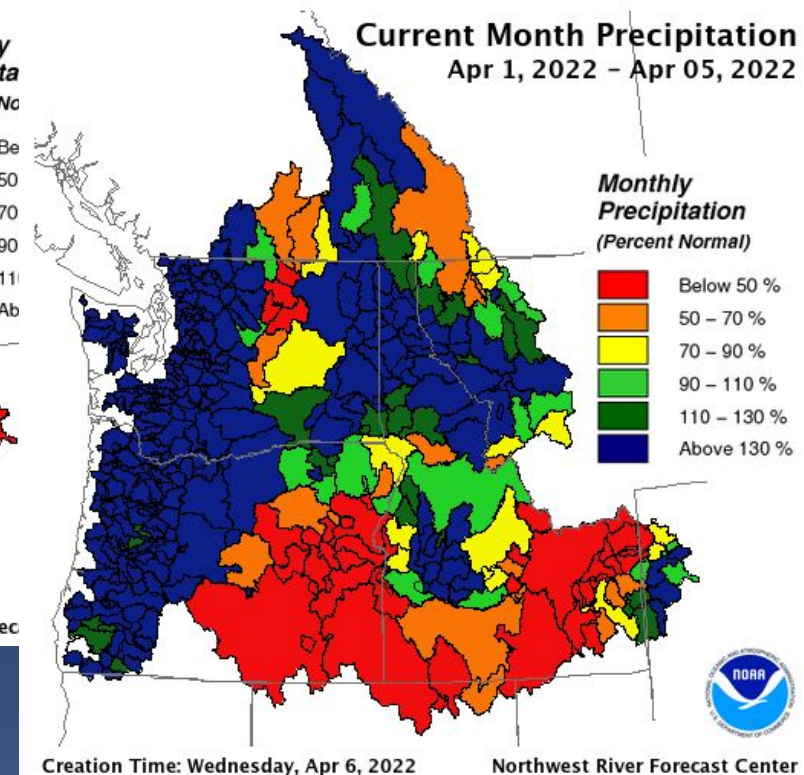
y
ta
No

Be
50
70
90
110
Ab

ec

Current Month Precipitation
Apr 1, 2022 - Apr 05, 2022

Monthly
Precipitation
(Percent Normal)

Below 50 %
50 – 70 %
70 – 90 %
90 – 110 %
110 – 130 %
Above 130 %

NOAA
NATIONAL OCEANIC AND ATMOSPHERIC ADMINISTRATION
U.S. DEPARTMENT OF COMMERCE

Creation Time: Wednesday, Apr 6, 2022

Northwest River Forecast Center